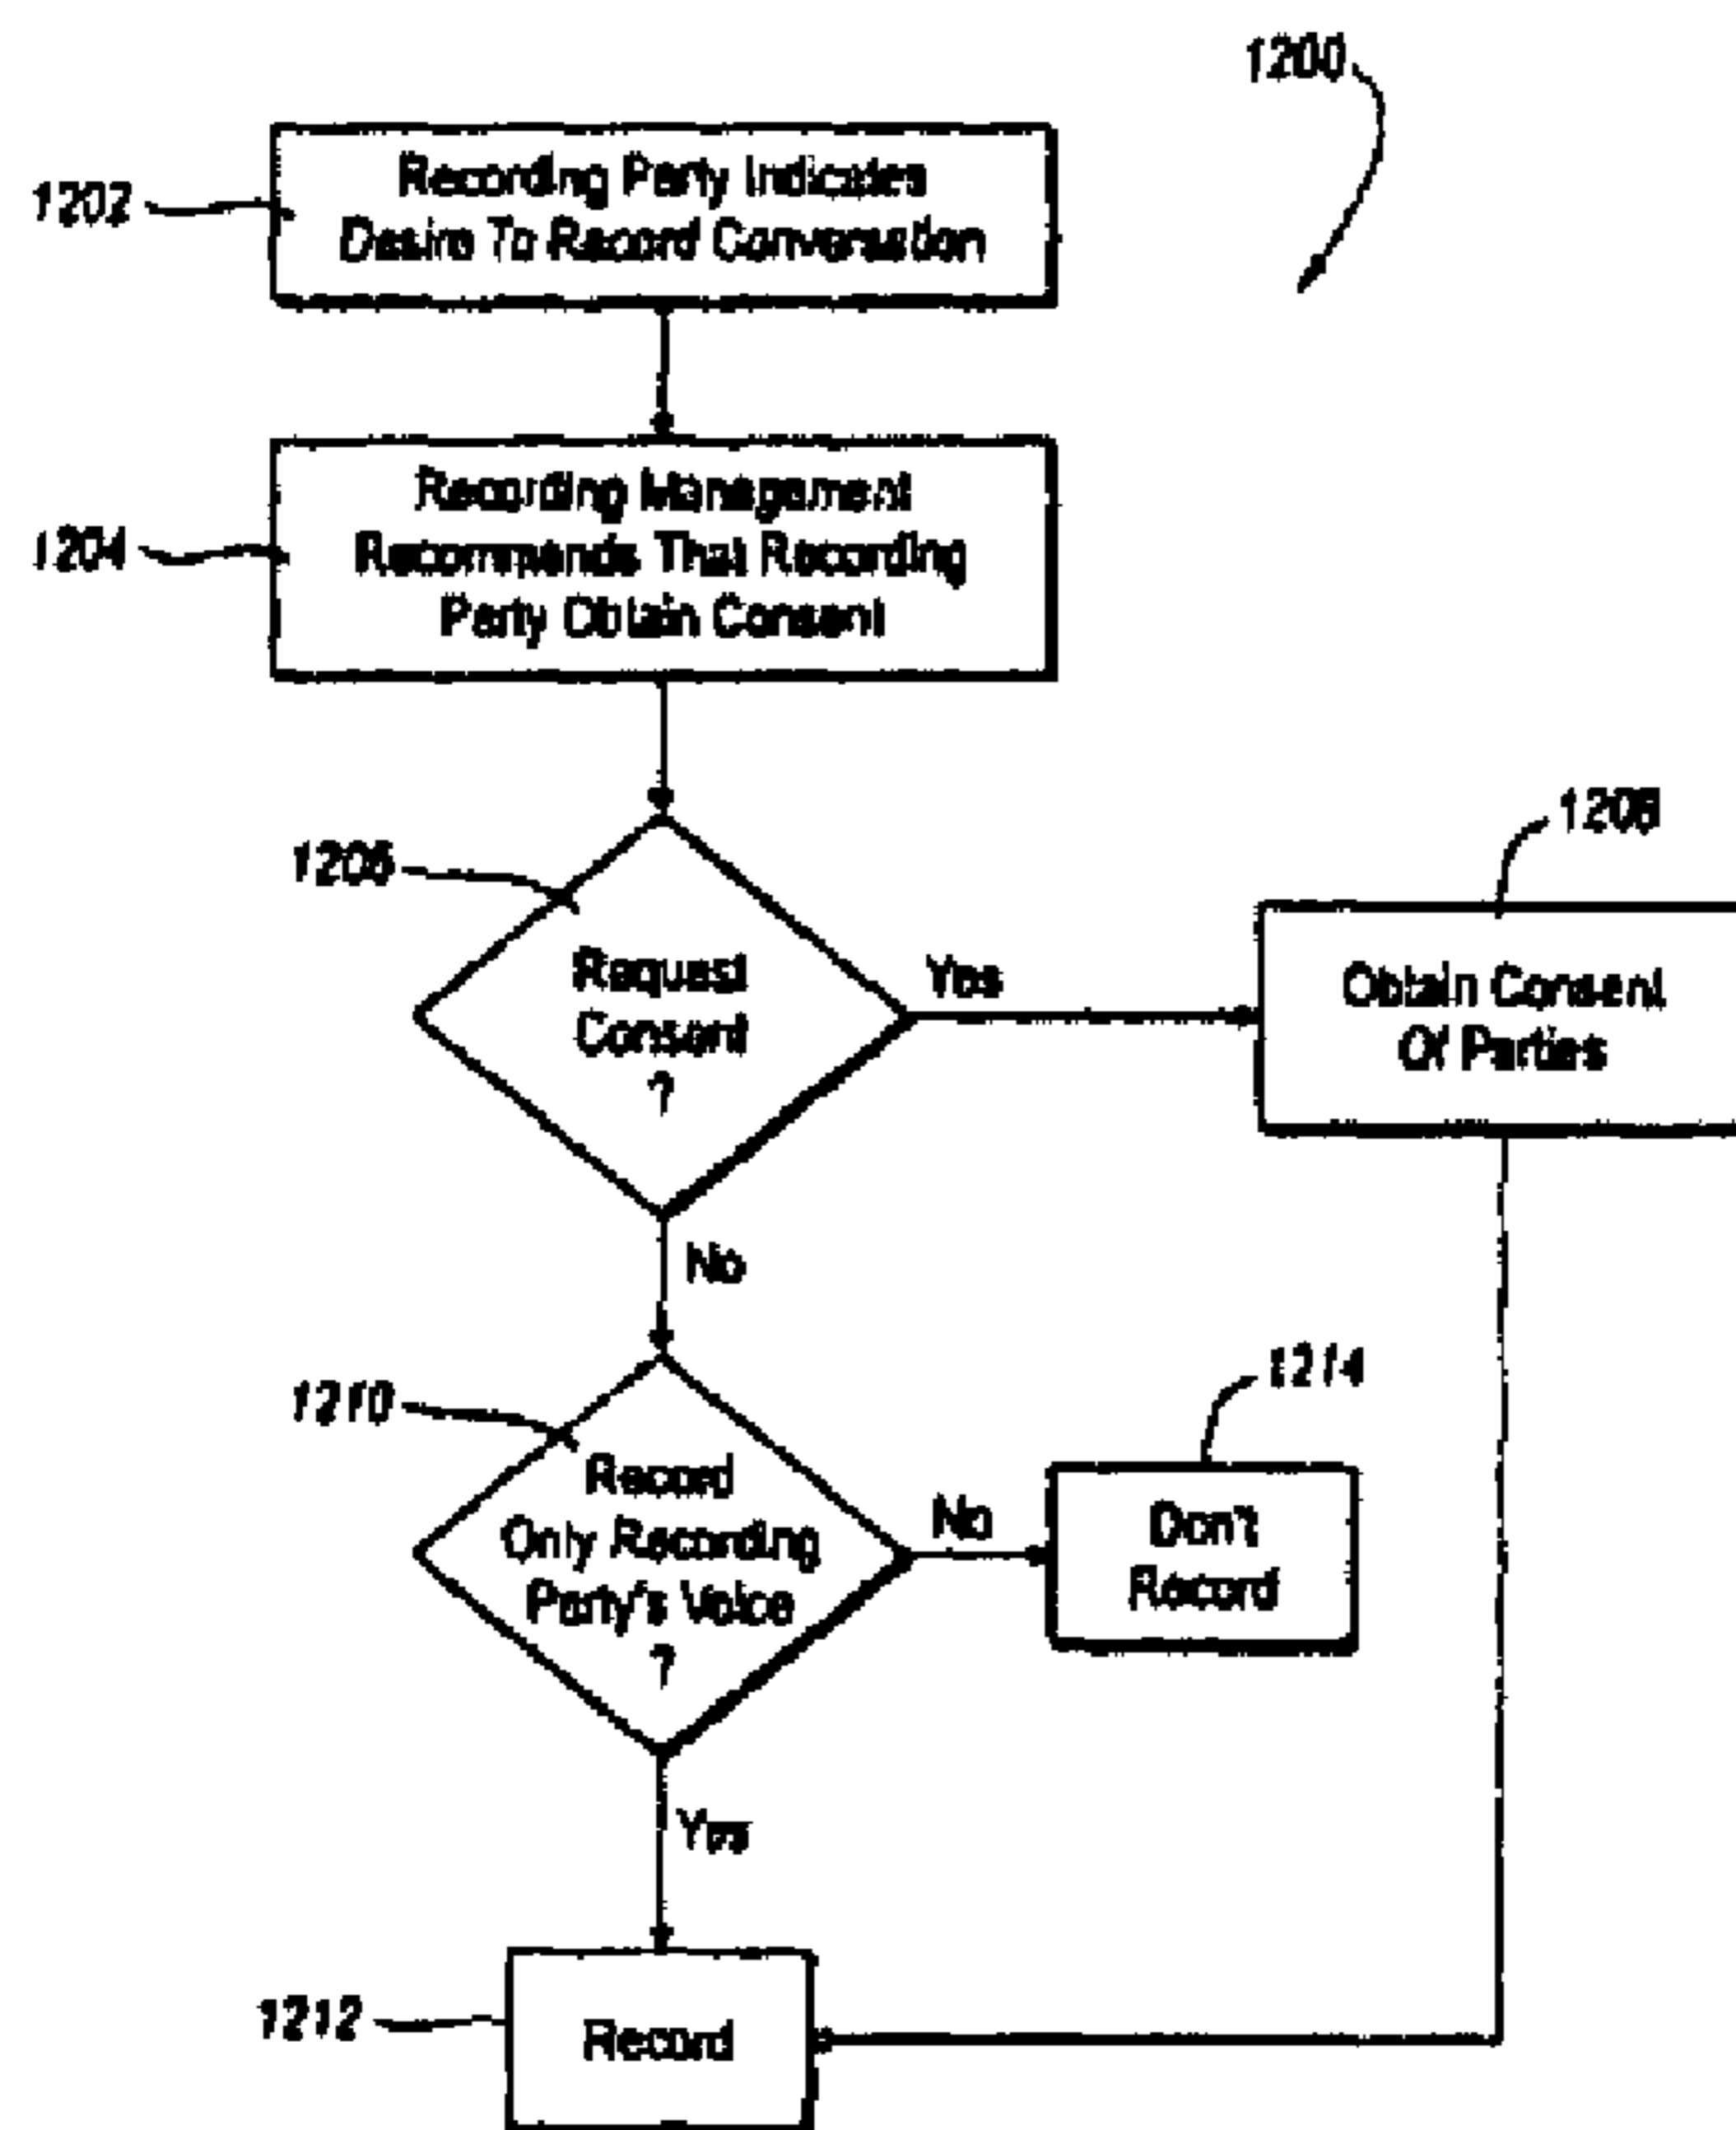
1200

1202

Recording Party Indicates Desire To Record Conversation

1204

Recording Management Recommends That Recording Party Obtain Consent

1206

Request Consent ?

Yes

1208

Obtain Consent Of Parties

No

1210

Record Only Recording Party's Voice ?

No

1214

Don't Record

Yes

1212

Record